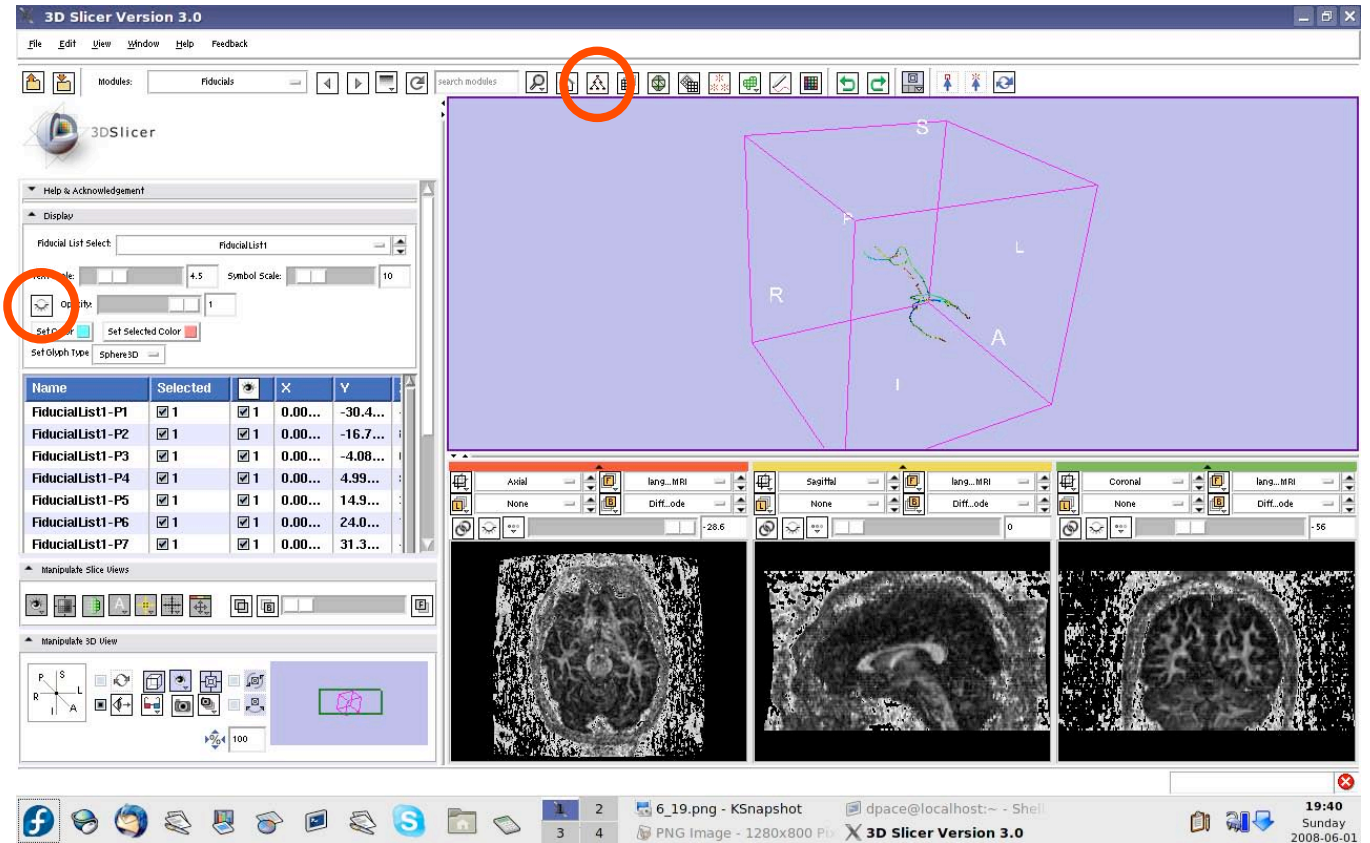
3D Slicer Version 3.0

File Edit View Window Help Feedback

Modules: Fiducials

search modules

3DSlicer

Help & Acknowledgement

Display

Fiducial List Select: FiducialList1

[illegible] 4.5 Symbol Scale: 10

Op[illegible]city: 1

Set C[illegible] Set Selected Color

Set Glyph Type Sphere3D

| Name | Selected | | X | Y |
|---|---|---|---|---|
| FiducialList1-P1 | 1 | 1 | 0.00... | -30.4... |
| FiducialList1-P2 | 1 | 1 | 0.00... | -16.7... |
| FiducialList1-P3 | 1 | 1 | 0.00... | -4.08... |
| FiducialList1-P4 | 1 | 1 | 0.00... | 4.99... |
| FiducialList1-P5 | 1 | 1 | 0.00... | 14.9... |
| FiducialList1-P6 | 1 | 1 | 0.00... | 24.0... |
| FiducialList1-P7 | 1 | 1 | 0.00... | 31.3... |

Manipulate Slice Views

Manipulate 3D View

P S R L I A

100

S F L R A I

Axial lang...MRI None Diff...ode -28.6

Sagittal lang...MRI None Diff...ode 0

Coronal lang...MRI None Diff...ode -56

1 2 3 4

6_19.png - KSnapshot

PNG Image - 1280x800 Pix

dpace@localhost:~ - Shell

3D Slicer Version 3.0

19:40
Sunday
2008-06-01